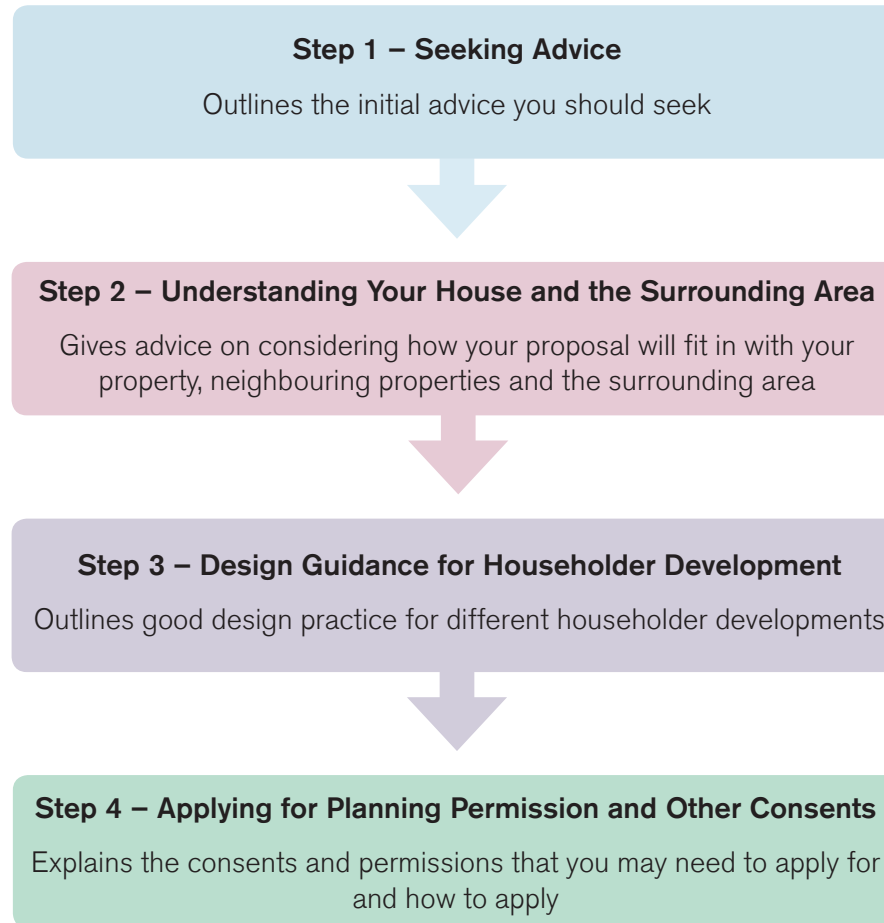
Step 1 – Seeking Advice

Outlines the initial advice you should seek

Step 2 – Understanding Your House and the Surrounding Area

Gives advice on considering how your proposal will fit in with your property, neighbouring properties and the surrounding area

Step 3 – Design Guidance for Householder Development

Outlines good design practice for different householder developments

Step 4 – Applying for Planning Permission and Other Consents

Explains the consents and permissions that you may need to apply for and how to apply